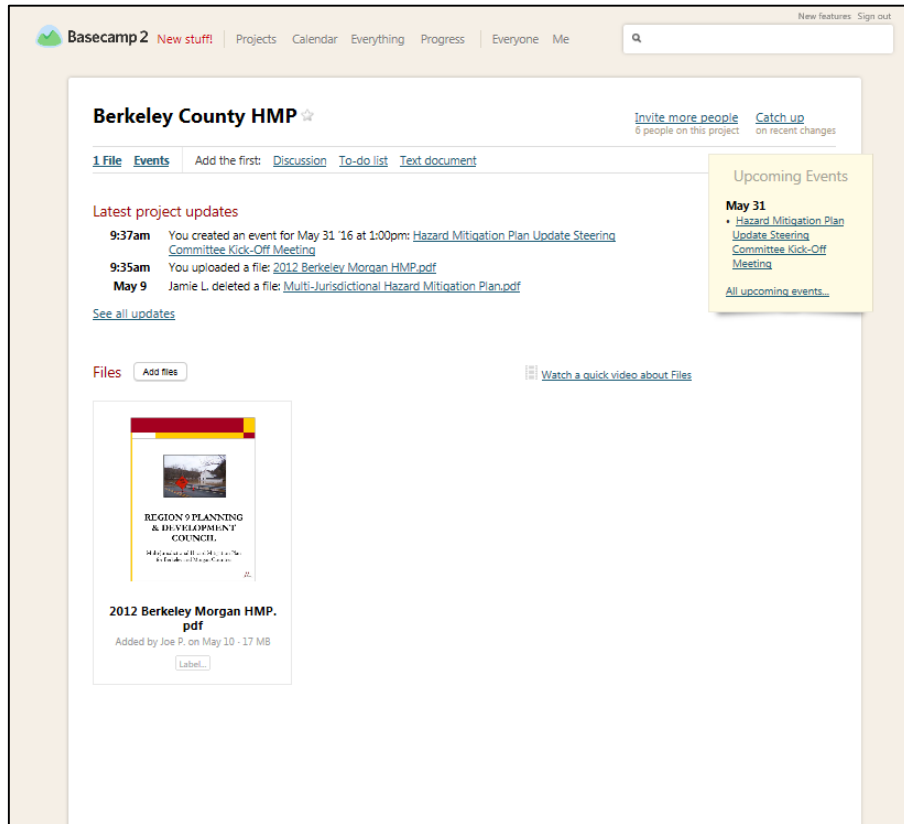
New features Sign out

Basecamp 2 New stuff! Projects Calendar Everything Progress Everyone Me

Berkeley County HMP

Invite more people
6 people on this project

Catch up
on recent changes

1 File Events Add the first: Discussion To-do list Text document

Upcoming Events

May 31
• Hazard Mitigation Plan Update Steering Committee Kick-Off Meeting

All upcoming events...

Latest project updates

9:37am You created an event for May 31 '16 at 1:00pm: Hazard Mitigation Plan Update Steering Committee Kick-Off Meeting
9:35am You uploaded a file: 2012 Berkeley Morgan HMP.pdf
May 9 Jamie L. deleted a file: Multi-Jurisdictional Hazard Mitigation Plan.pdf

See all updates

Files Add files

Watch a quick video about Files

REGION 9 PLANNING & DEVELOPMENT COUNCIL

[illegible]

2012 Berkeley Morgan HMP.pdf
Added by Joe P. on May 10 - 17 MB
Label...